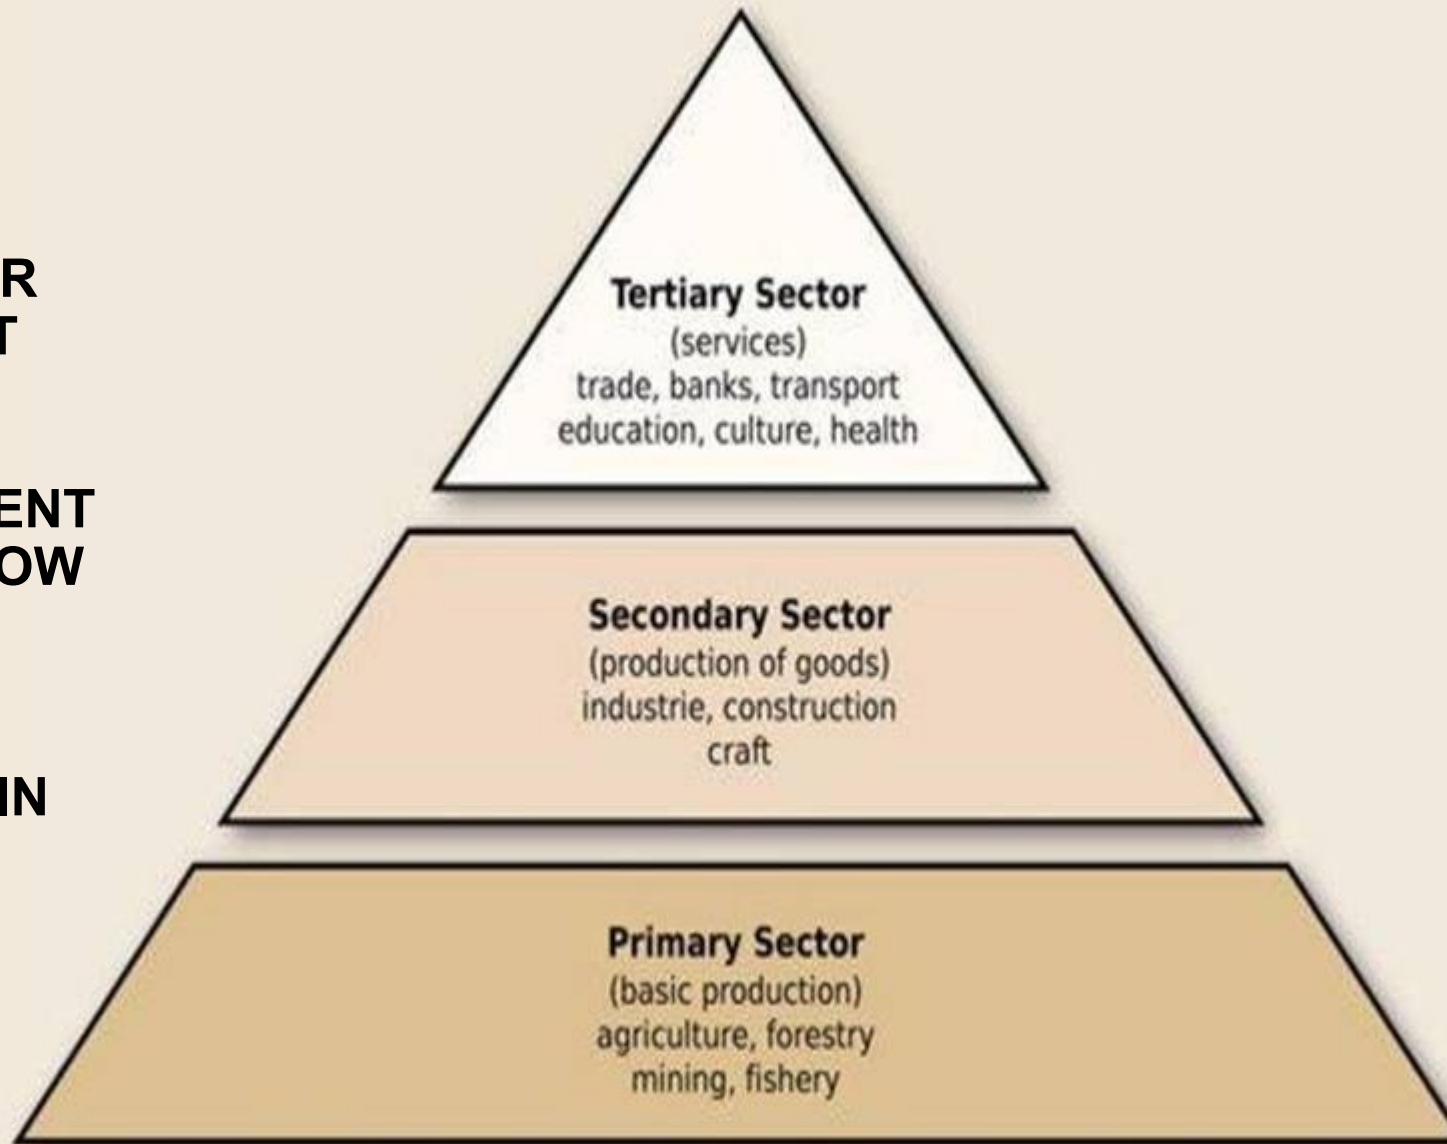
R
T

ENT
OW

IN

Tertiary Sector
(services)
trade, banks, transport
education, culture, health

Secondary Sector
(production of goods)
industrie, construction
craft

Primary Sector
(basic production)
agriculture, forestry
mining, fishery